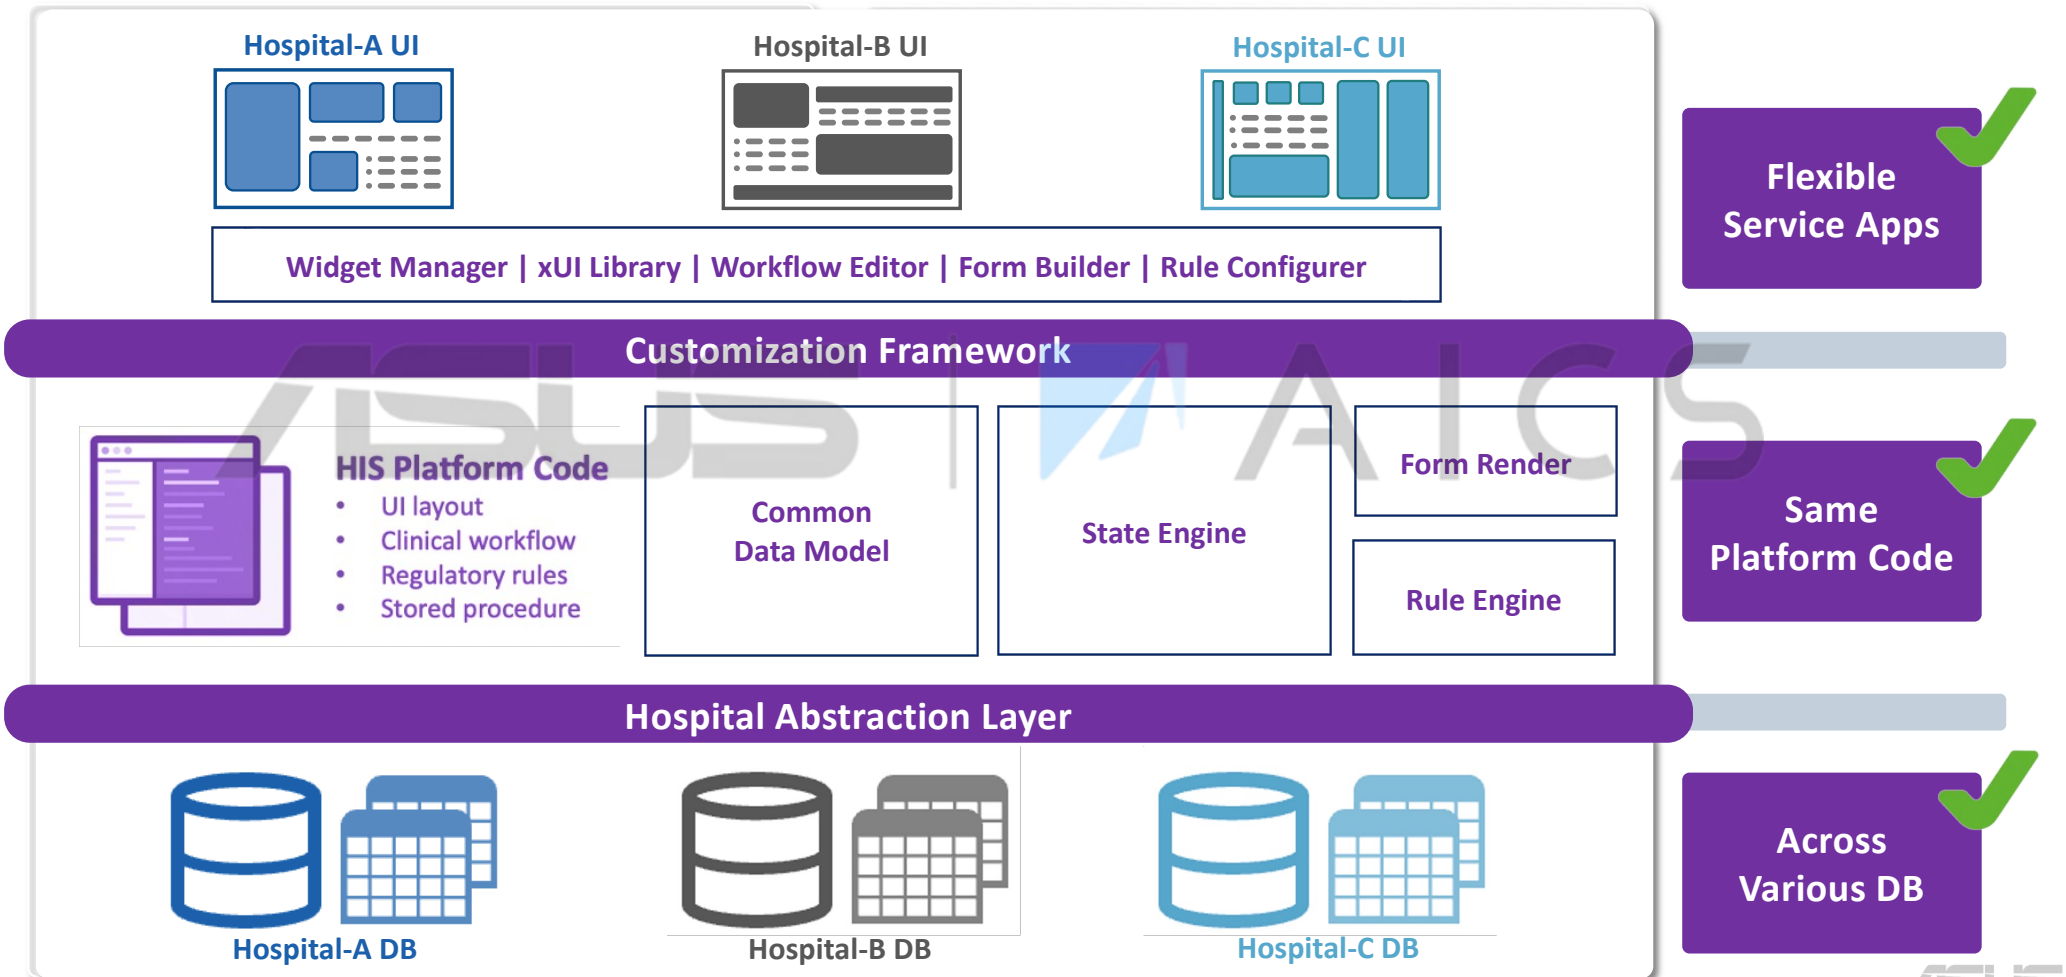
Hospital-A UI

Hospital-B UI

Hospital-C UI

Widget Manager | xUI Library | Workflow Editor | Form Builder | Rule Configurer

Customization Framework

HIS Platform Code
• UI layout
• Clinical workflow
• Regulatory rules
• Stored procedure

Common Data Model

State Engine

Form Render

Rule Engine

Hospital Abstraction Layer

Hospital-A DB

Hospital-B DB

Hospital-C DB

Flexible Service Apps

Same Platform Code

Across Various DB

ASUS AICS